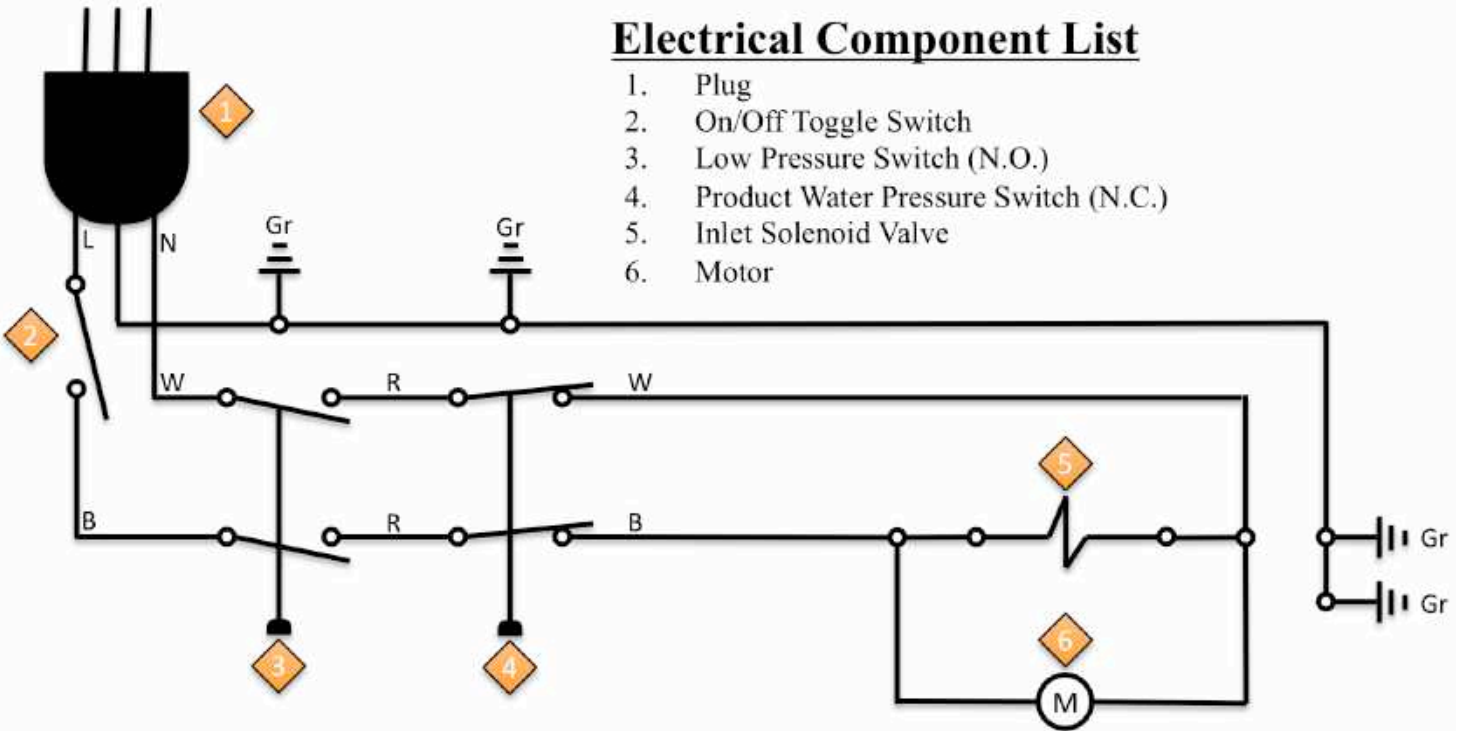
Electrical Component List
1. Plug
2. On/Off Toggle Switch
3. Low Pressure Switch (N.O.)
4. Product Water Pressure Switch (N.C.)
5. Inlet Solenoid Valve
6. Motor

1
L
N
Gr
Gr
2
W
R
W
B
R
B
5
Gr
Gr
3
4
6
M